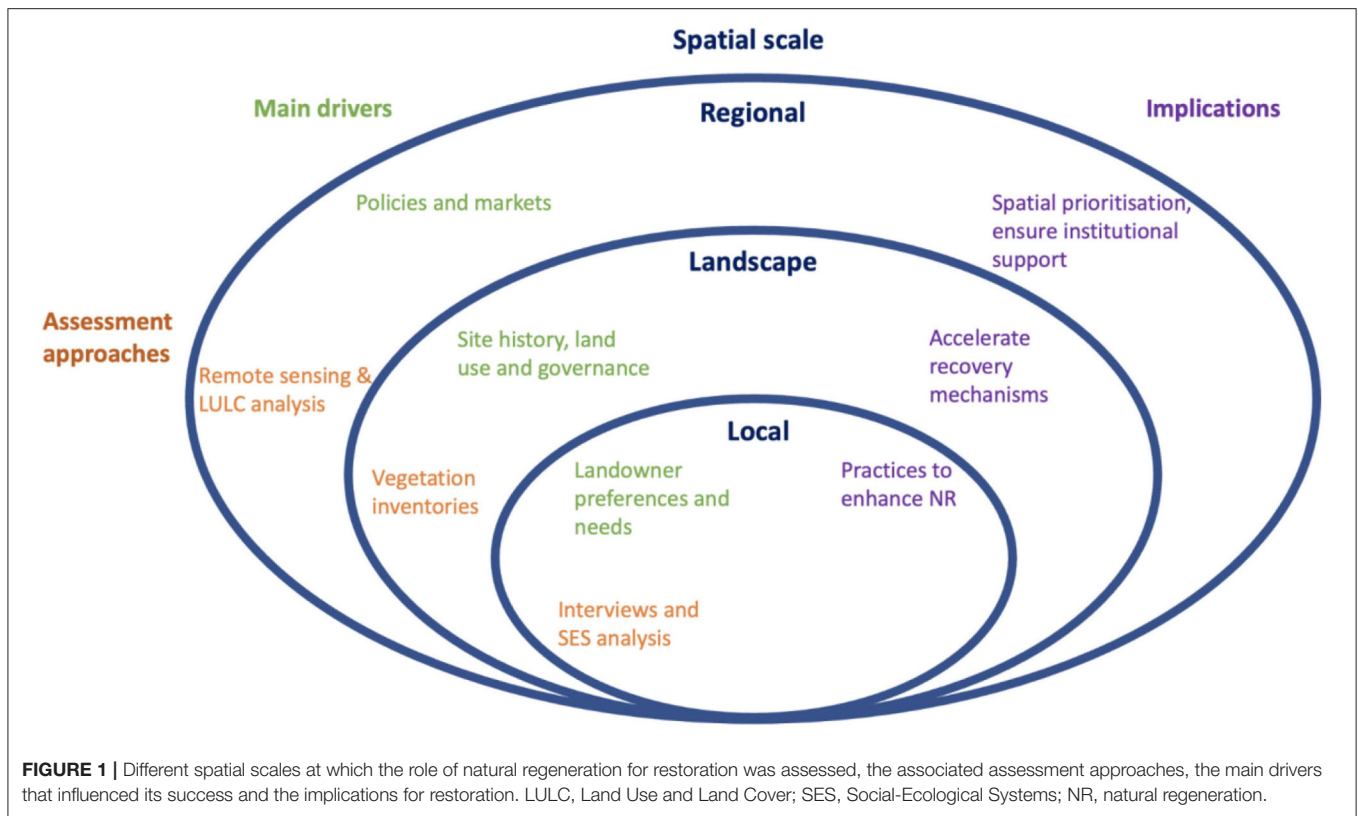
Spatial scale

Main drivers

Regional

Implications

Policies and markets

Spatial prioritisation, ensure institutional support

Landscape

Assessment approaches

Site history, land use and governance

Accelerate recovery mechanisms

Remote sensing & LULC analysis

Local

Vegetation inventories

Landowner preferences and needs

Practices to enhance NR

Interviews and SES analysis

**FIGURE 1 |** Different spatial scales at which the role of natural regeneration for restoration was assessed, the associated assessment approaches, the main drivers that influenced its success and the implications for restoration. LULC, Land Use and Land Cover; SES, Social-Ecological Systems; NR, natural regeneration.